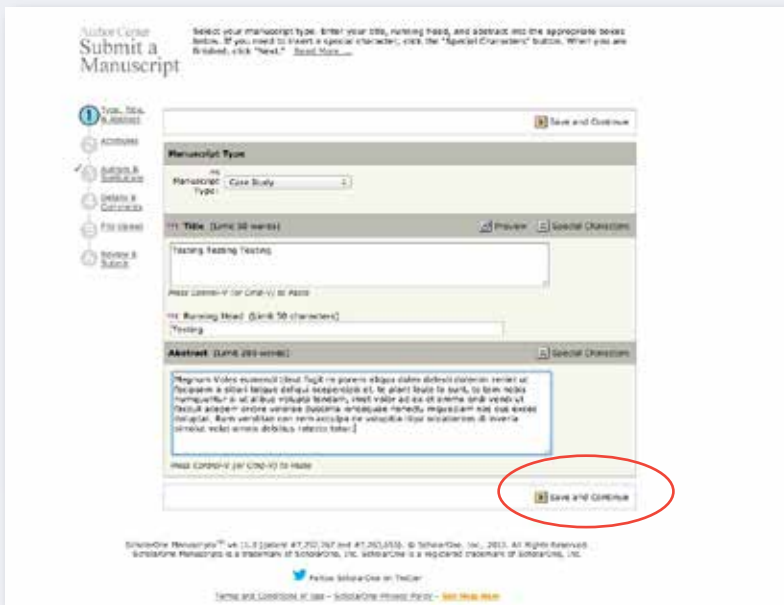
Author Center
Submit a Manuscript

Select your manuscript type. Enter your title, running head, and abstract into the appropriate boxes below. If you need to insert a special character, click the "Special Characters" button. When you are finished, click "Next." Read More ...

Type, Title, & Abstract
Attributes
Authors & Institutions
Details & Comments
File Upload
Review & Submit

Save and Continue

Manuscript Type

Manuscript Type: Case Study

Title (Limit 50 words)
Preview
Special Characters

Testing Testing Testing

Press Control-V (or Cmd-V) to Paste

Running Head (Limit 50 characters)
Testing

Abstract (Limit 250 words)
Special Characters

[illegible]

Press Control-V (or Cmd-V) to Paste

Save and Continue

ScholarOne Manuscripts™ v4.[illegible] (patent #7,257,767 and #7,263,655). © ScholarOne, Inc., 2012. All Rights Reserved. ScholarOne Manuscripts is a trademark of ScholarOne, Inc. ScholarOne is a registered trademark of ScholarOne, Inc.

Follow ScholarOne on Twitter

Terms and Conditions of Use - ScholarOne Privacy Policy - Get Help Now